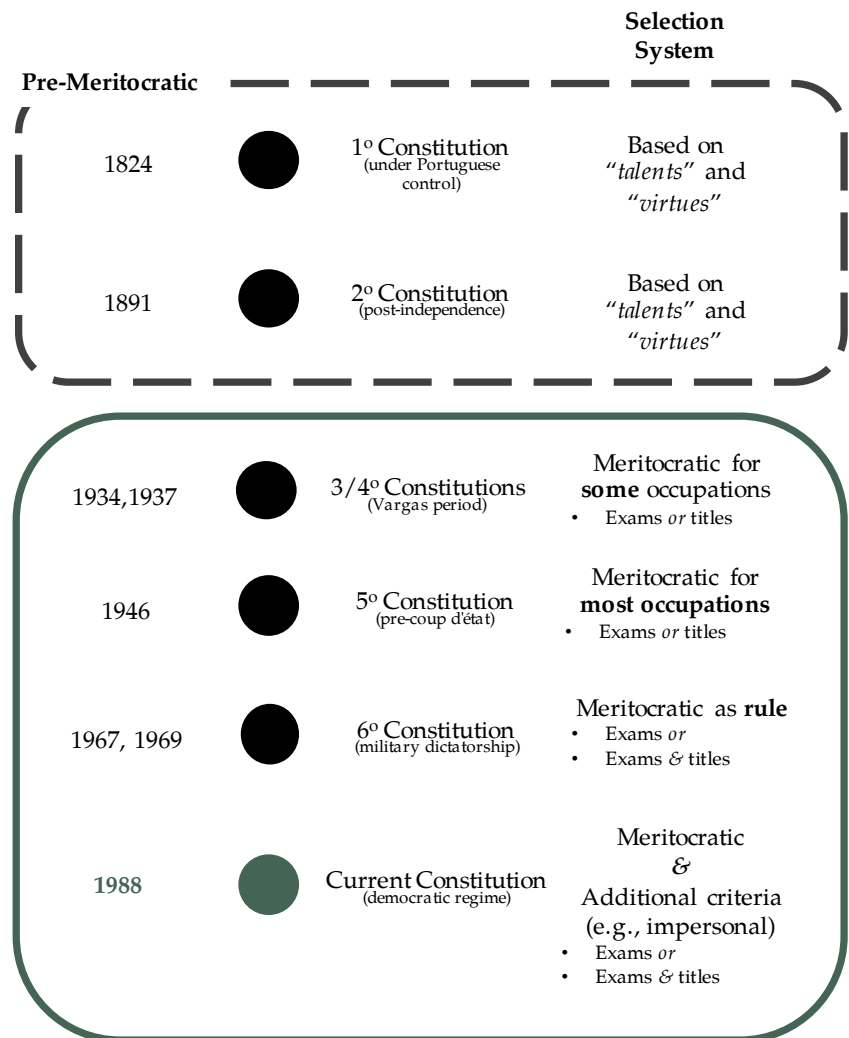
Selection System

Pre-Meritocratic

1824

1º Constitution
(under Portuguese control)

Based on "*talents*" and "*virtues*"

1891

2º Constitution
(post-independence)

Based on "*talents*" and "*virtues*"

1934,1937

3/4º Constitutions
(Vargas period)

Meritocratic for **some** occupations
• Exams *or* titles

1946

5º Constitution
(pre-coup d'état)

Meritocratic for **most occupations**
• Exams *or* titles

1967, 1969

6º Constitution
(military dictatorship)

Meritocratic as **rule**
• Exams *or*
• Exams & titles

**1988**

Current Constitution
(democratic regime)

Meritocratic
&
Additional criteria (e.g., impersonal)
• Exams *or*
• Exams & titles